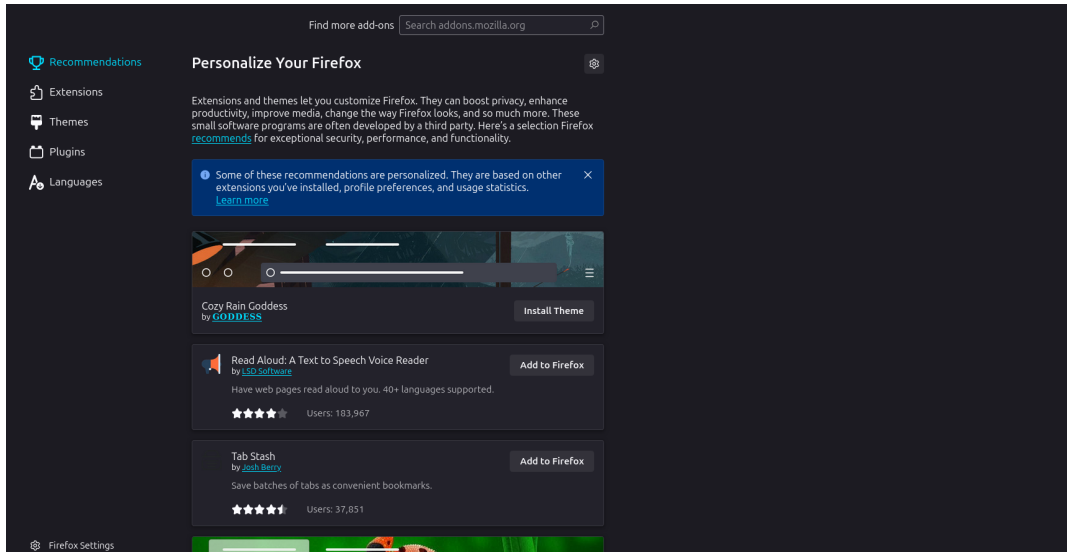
Find more add-ons Search addons.mozilla.org

Recommendations
Extensions
Themes
Plugins
Languages

Personalize Your Firefox

Extensions and themes let you customize Firefox. They can boost privacy, enhance productivity, improve media, change the way Firefox looks, and so much more. These small software programs are often developed by a third party. Here's a selection Firefox recommends for exceptional security, performance, and functionality.

Some of these recommendations are personalized. They are based on other extensions you've installed, profile preferences, and usage statistics.
Learn more

Cozy Rain Goddess
by GODDESS
Install Theme

Read Aloud: A Text to Speech Voice Reader
by LSD Software
Add to Firefox
Have web pages read aloud to you. 40+ languages supported.
Users: 183,967

Tab Stash
by Josh Berry
Add to Firefox
Save batches of tabs as convenient bookmarks.
Users: 37,851

Firefox Settings